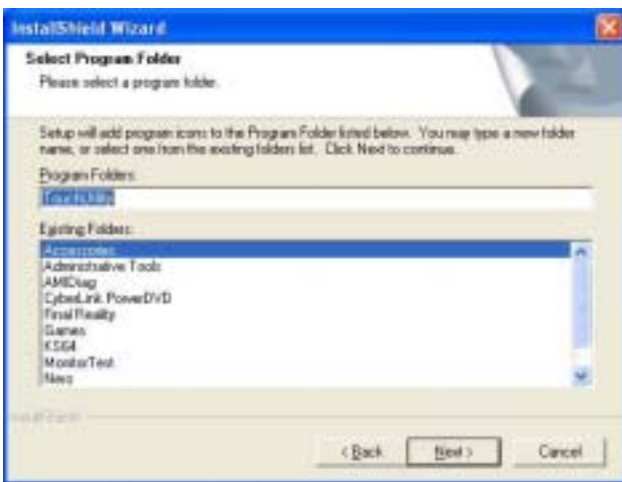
InstallShield Wizard

Select Program Folder

Please select a program folder.

Setup will add program icons to the Program Folder listed below. You may type a new folder name, or select one from the existing folders list. Click Next to continue.

Program Folders:

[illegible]

Existing Folders:

Accessories
Administrative Tools
AMIDiag
CyberLink PowerDVD
Final Reality
Games
KS64
MonitorTest
News

InstallShield

< Back

Next >

Cancel